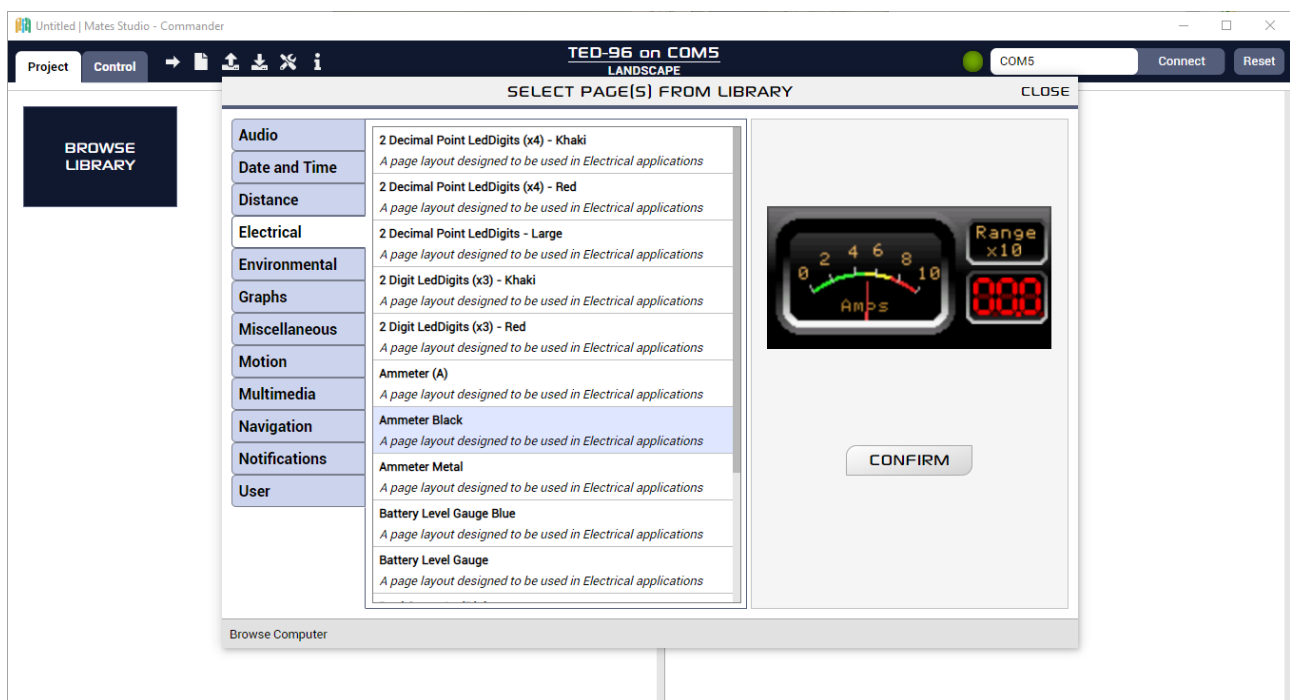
Untitled | Mates Studio - Commander

Project
Control

TED-96 on COM5
LANDSCAPE

COM5
Connect
Reset

BROWSE LIBRARY

SELECT PAGE(S) FROM LIBRARY
CLOSE

Audio
Date and Time
Distance
Electrical
Environmental
Graphs
Miscellaneous
Motion
Multimedia
Navigation
Notifications
User

2 Decimal Point LedDigits (x4) - Khaki
A page layout designed to be used in Electrical applications
2 Decimal Point LedDigits (x4) - Red
A page layout designed to be used in Electrical applications
2 Decimal Point LedDigits - Large
A page layout designed to be used in Electrical applications
2 Digit LedDigits (x3) - Khaki
A page layout designed to be used in Electrical applications
2 Digit LedDigits (x3) - Red
A page layout designed to be used in Electrical applications
Ammeter (A)
A page layout designed to be used in Electrical applications
Ammeter Black
A page layout designed to be used in Electrical applications
Ammeter Metal
A page layout designed to be used in Electrical applications
Battery Level Gauge Blue
A page layout designed to be used in Electrical applications
Battery Level Gauge
A page layout designed to be used in Electrical applications
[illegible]

0 2 4 6 8 10
Amps
Range x10
00.0

CONFIRM

Browse Computer